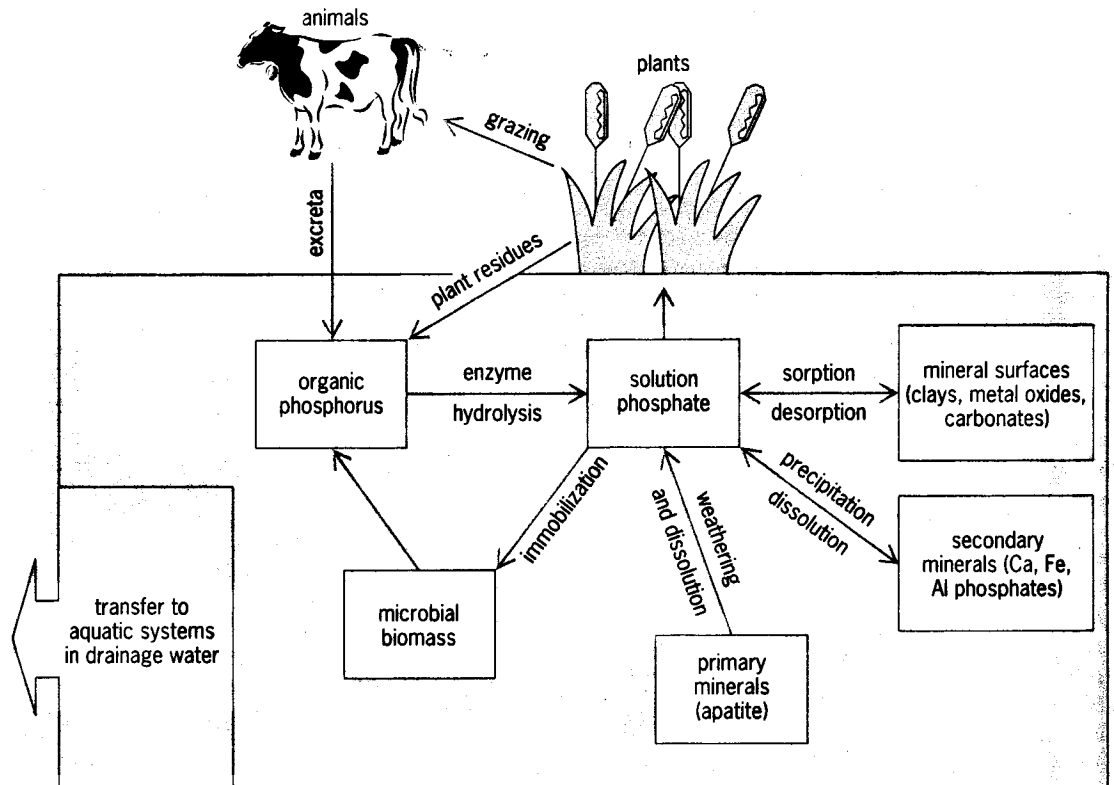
animals

plants

grazing

excreta

plant residues

organic phosphorus

enzyme

hydrolysis

solution phosphate

sorption

desorption

mineral surfaces (clays, metal oxides, carbonates)

immobilization

weathering and dissolution

precipitation

dissolution

secondary minerals (Ca, Fe, Al phosphates)

transfer to aquatic systems in drainage water

microbial biomass

primary minerals (apatite)